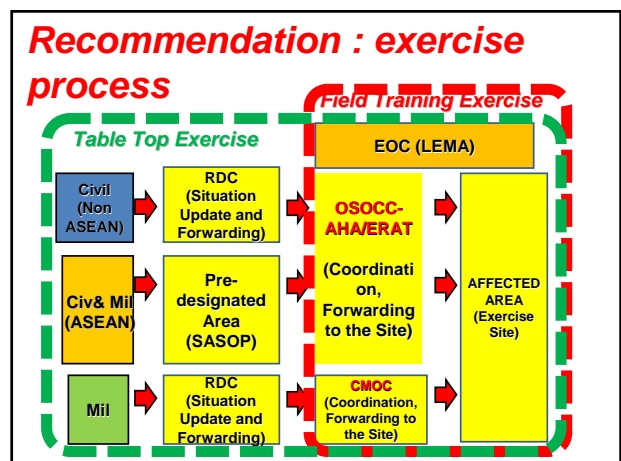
Recommendation : exercise process

Field Training Exercise

Table Top Exercise

EOC (LEMA)

Civil (Non ASEAN)

RDC (Situation Update and Forwarding)

OSOCC-AHA/ERAT

(Coordination, Forwarding to the Site)

AFFECTED AREA (Exercise Site)

Civ& Mil (ASEAN)

Pre-designated Area (SASOP)

Mil

RDC (Situation Update and Forwarding)

CMOC (Coordination, Forwarding to the Site)